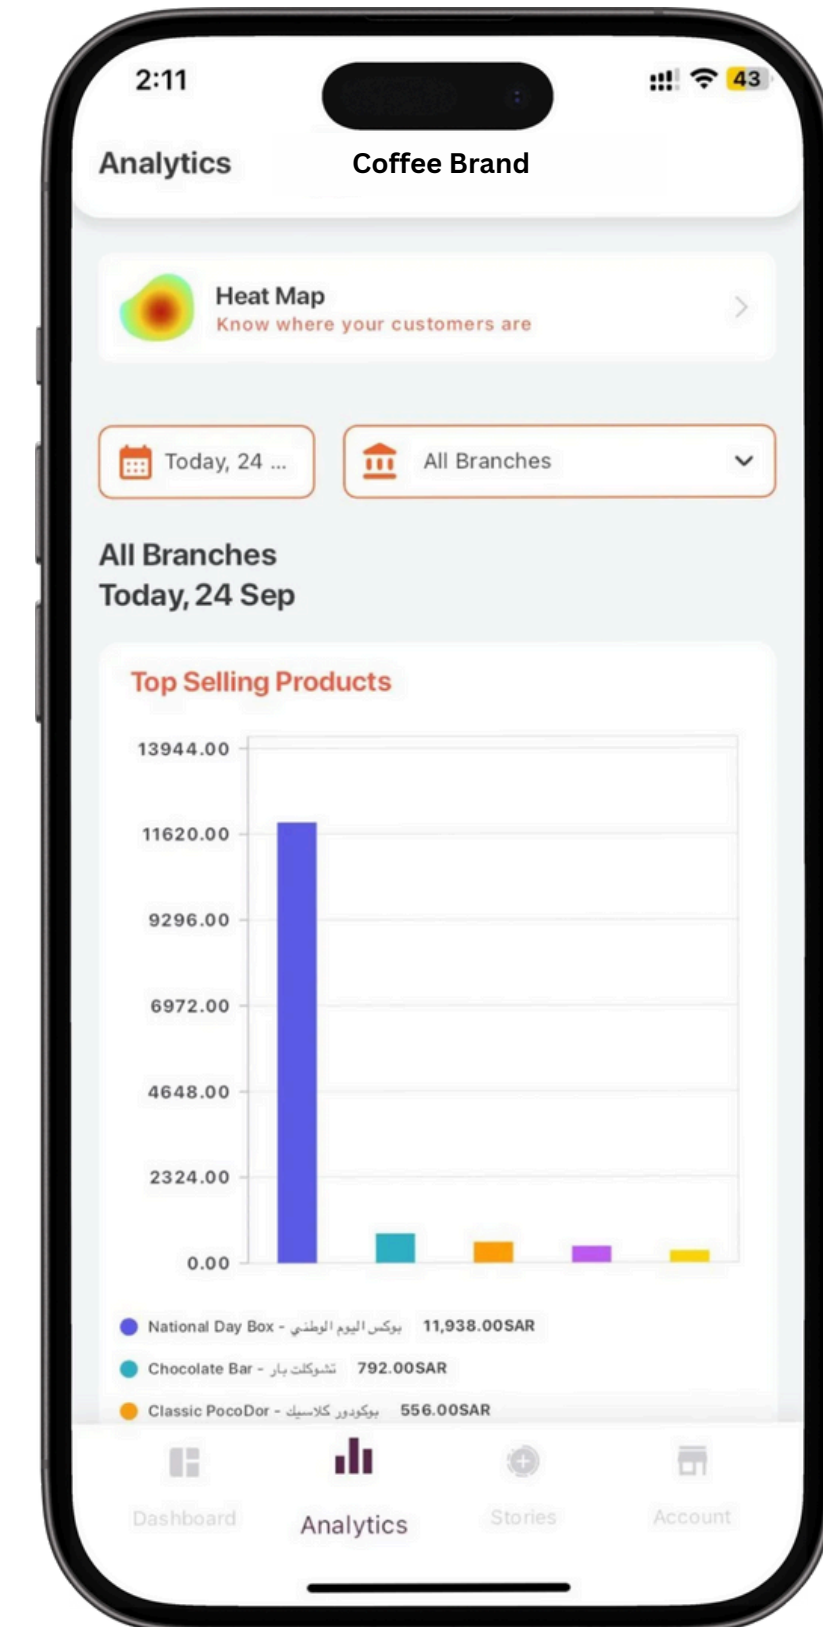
2:11

43

Analytics

Coffee Brand

Heat Map
Know where your customers are

Today, 24 ...

All Branches

All Branches
Today, 24 Sep

Top Selling Products

13944.00
11620.00
9296.00
6972.00
4648.00
2324.00
0.00

National Day Box - بوكس اليوم الوطني 11,938.00SAR
Chocolate Bar - تشوكلت بار 792.00SAR
Classic PocoDor - بوكودور كلاسيك 556.00SAR

Dashboard
Analytics
Stories
Account